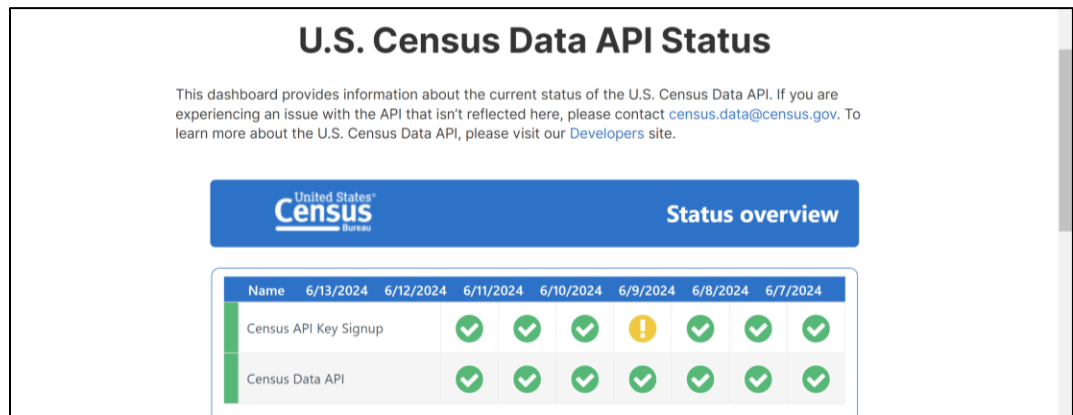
U.S. Census Data API Status

This dashboard provides information about the current status of the U.S. Census Data API. If you are experiencing an issue with the API that isn't reflected here, please contact census.data@census.gov. To learn more about the U.S. Census Data API, please visit our Developers site.

United States® Census Bureau

Status overview

| Name | 6/13/2024 | 6/12/2024 | 6/11/2024 | 6/10/2024 | 6/9/2024 | 6/8/2024 | 6/7/2024 |
|---|---|---|---|---|---|---|---|
| Census API Key Signup | | | | | | | |
| Census Data API | | | | | | | |